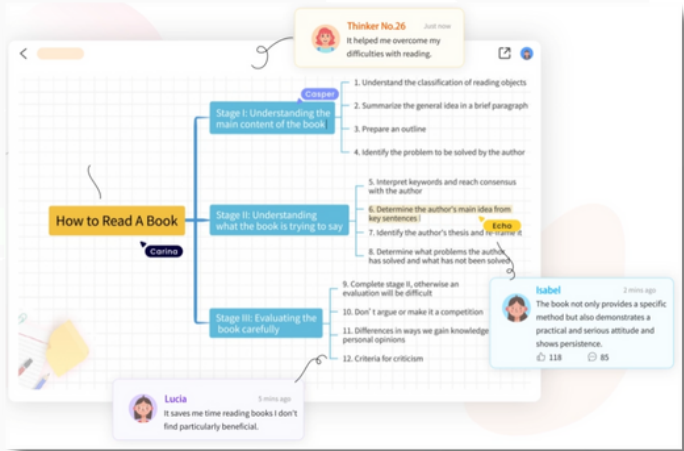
Thinker No.26 Just now
It helped me overcome my difficulties with reading.

Casper

How to Read A Book

Carina

Stage I: Understanding the main content of the book

1. Understand the classification of reading objects

2. Summarize the general idea in a brief paragraph

3. Prepare an outline

4. Identify the problem to be solved by the author

Stage II: Understanding what the book is trying to say

5. Interpret keywords and reach consensus with the author

6. Determine the author's main idea from key sentences

Echo

7. Identify the author's thesis and re-frame it

8. Determine what problems the author has solved and what has not been solved

Stage III: Evaluating the book carefully

9. Complete stage II, otherwise an evaluation will be difficult

10. Don' t argue or make it a competition

11. Differences in ways we gain knowledge personal opinions

12. Criteria for criticism

Isabel 2 mins ago
The book not only provides a specific method but also demonstrates a practical and serious attitude and shows persistence.
118 29

Lucia 5 mins ago
It saves me time reading books I don't find particularly beneficial.